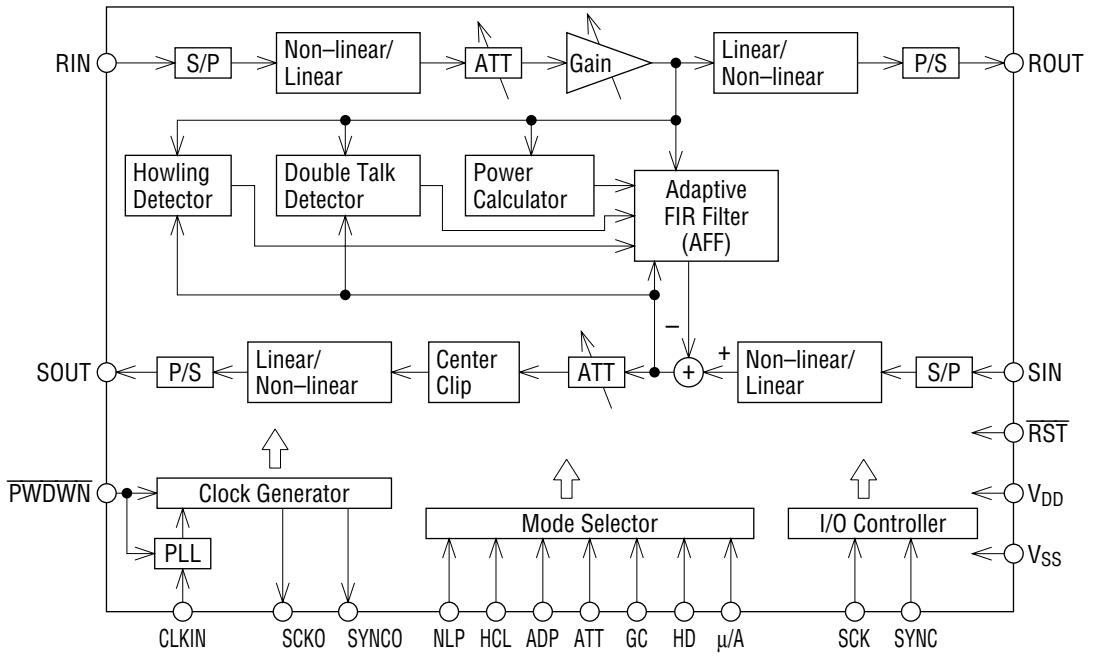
RIN
S/P
Non–linear/ Linear
ATT
Gain
Linear/ Non–linear
P/S
ROUT

Howling Detector
Double Talk Detector
Power Calculator
Adaptive FIR Filter (AFF)

–
+

SOUT
P/S
Linear/ Non–linear
Center Clip
ATT
+
Non–linear/ Linear
S/P
SIN

$\overline{RST}$

$\overline{PWDWN}$
Clock Generator
Mode Selector
I/O Controller
$V_{DD}$
PLL
$V_{SS}$

CLKIN
SCKO
SYNCO
NLP
HCL
ADP
ATT
GC
HD
μ/A
SCK
SYNC